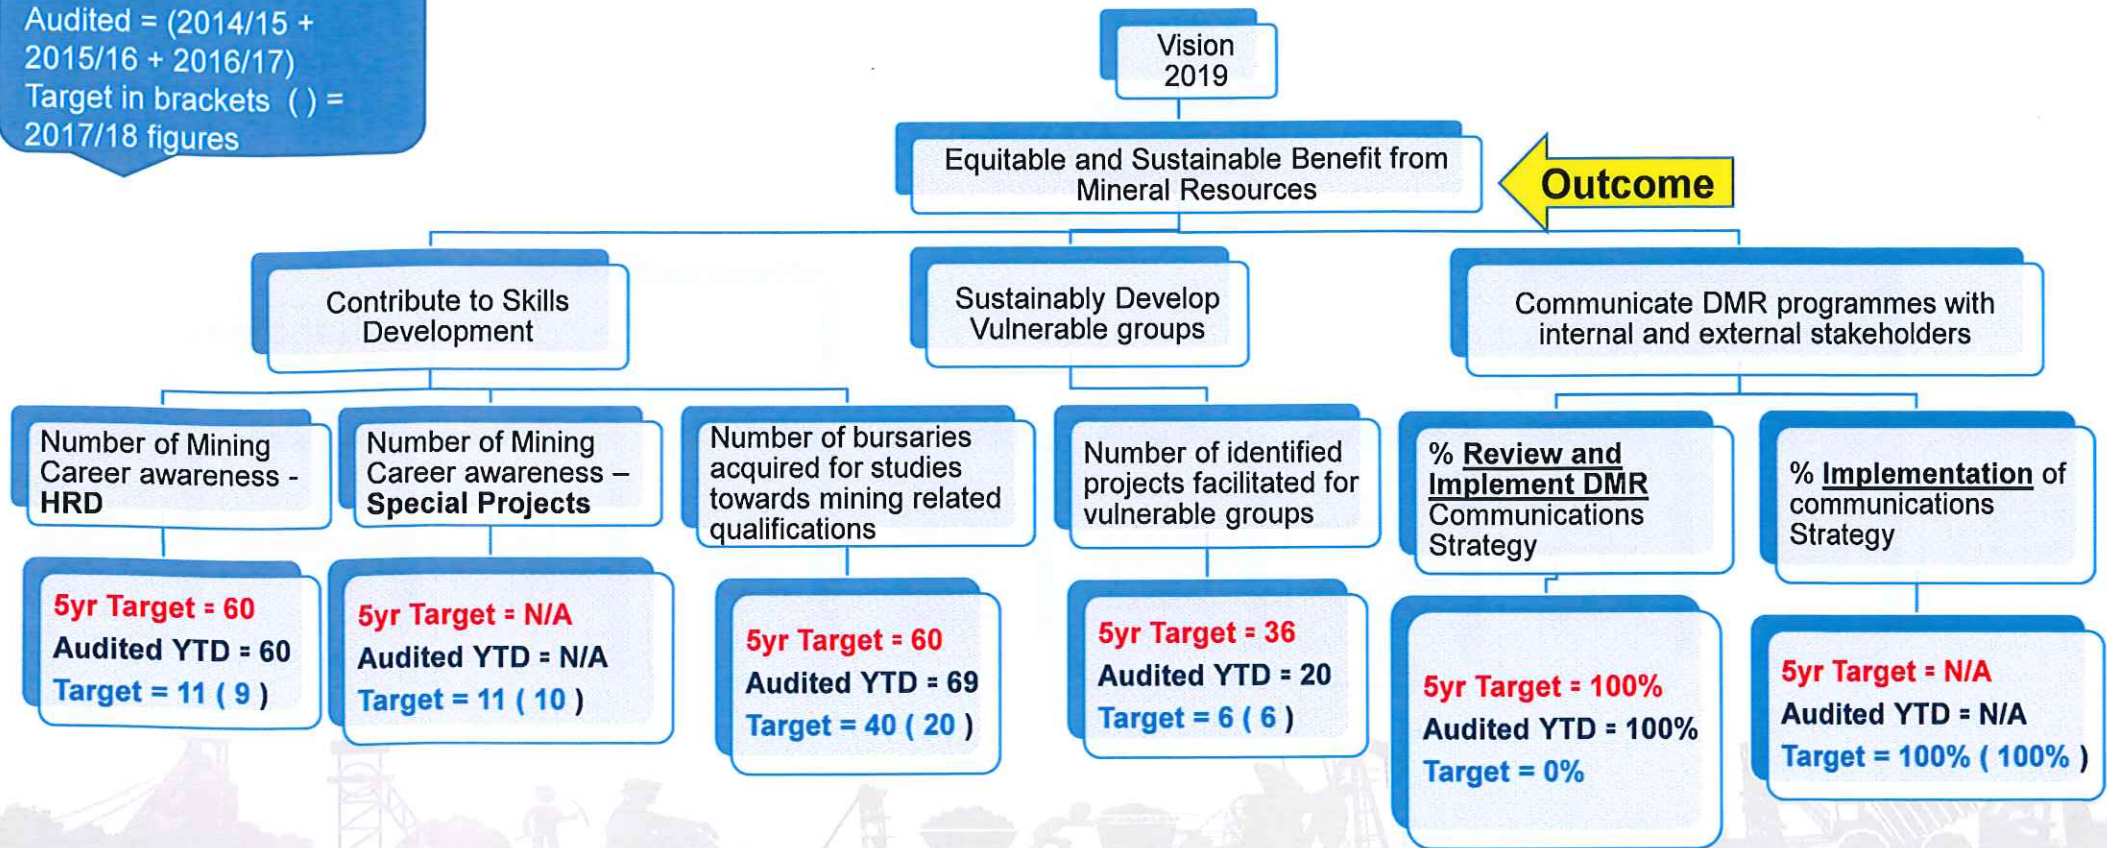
Audited = (2014/15 + 2015/16 + 2016/17)
Target in brackets ( ) = 2017/18 figures

Vision 2019

Equitable and Sustainable Benefit from Mineral Resources

Outcome

Contribute to Skills Development

Sustainably Develop Vulnerable groups

Communicate DMR programmes with internal and external stakeholders

Number of Mining Career awareness - HRD

5yr Target = 60
Audited YTD = 60
Target = 11 ( 9 )

Number of Mining Career awareness – Special Projects

5yr Target = N/A
Audited YTD = N/A
Target = 11 ( 10 )

Number of bursaries acquired for studies towards mining related qualifications

5yr Target = 60
Audited YTD = 69
Target = 40 ( 20 )

Number of identified projects facilitated for vulnerable groups

5yr Target = 36
Audited YTD = 20
Target = 6 ( 6 )

% Review and Implement DMR Communications Strategy

5yr Target = 100%
Audited YTD = 100%
Target = 0%

% Implementation of communications Strategy

5yr Target = N/A
Audited YTD = N/A
Target = 100% ( 100% )